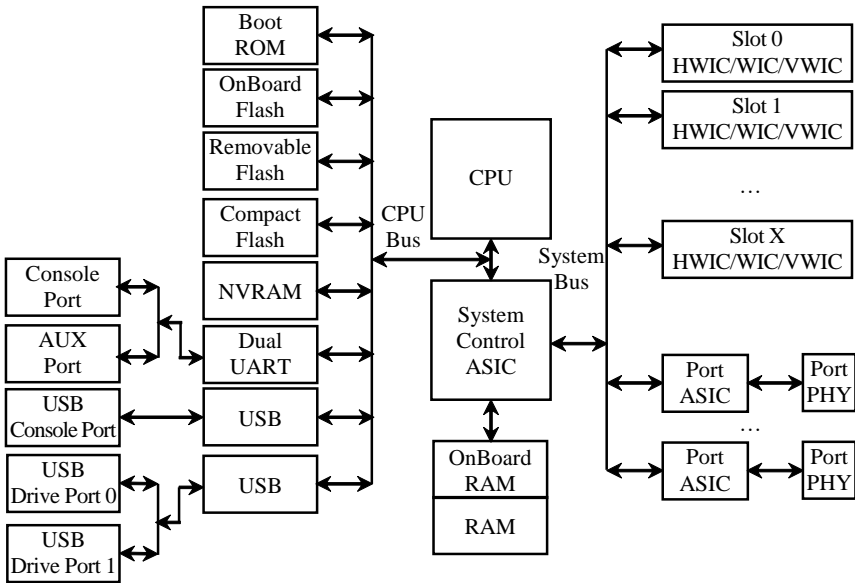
Boot ROM

OnBoard Flash

Removable Flash

Compact Flash

NVRAM

Dual UART

USB

USB

CPU Bus

CPU

System Control ASIC

OnBoard RAM

RAM

System Bus

Console Port

AUX Port

USB Console Port

USB Drive Port 0

USB Drive Port 1

Slot 0 HWIC/WIC/VWIC

Slot 1 HWIC/WIC/VWIC

…

Slot X HWIC/WIC/VWIC

Port ASIC

Port PHY

…

Port ASIC

Port PHY